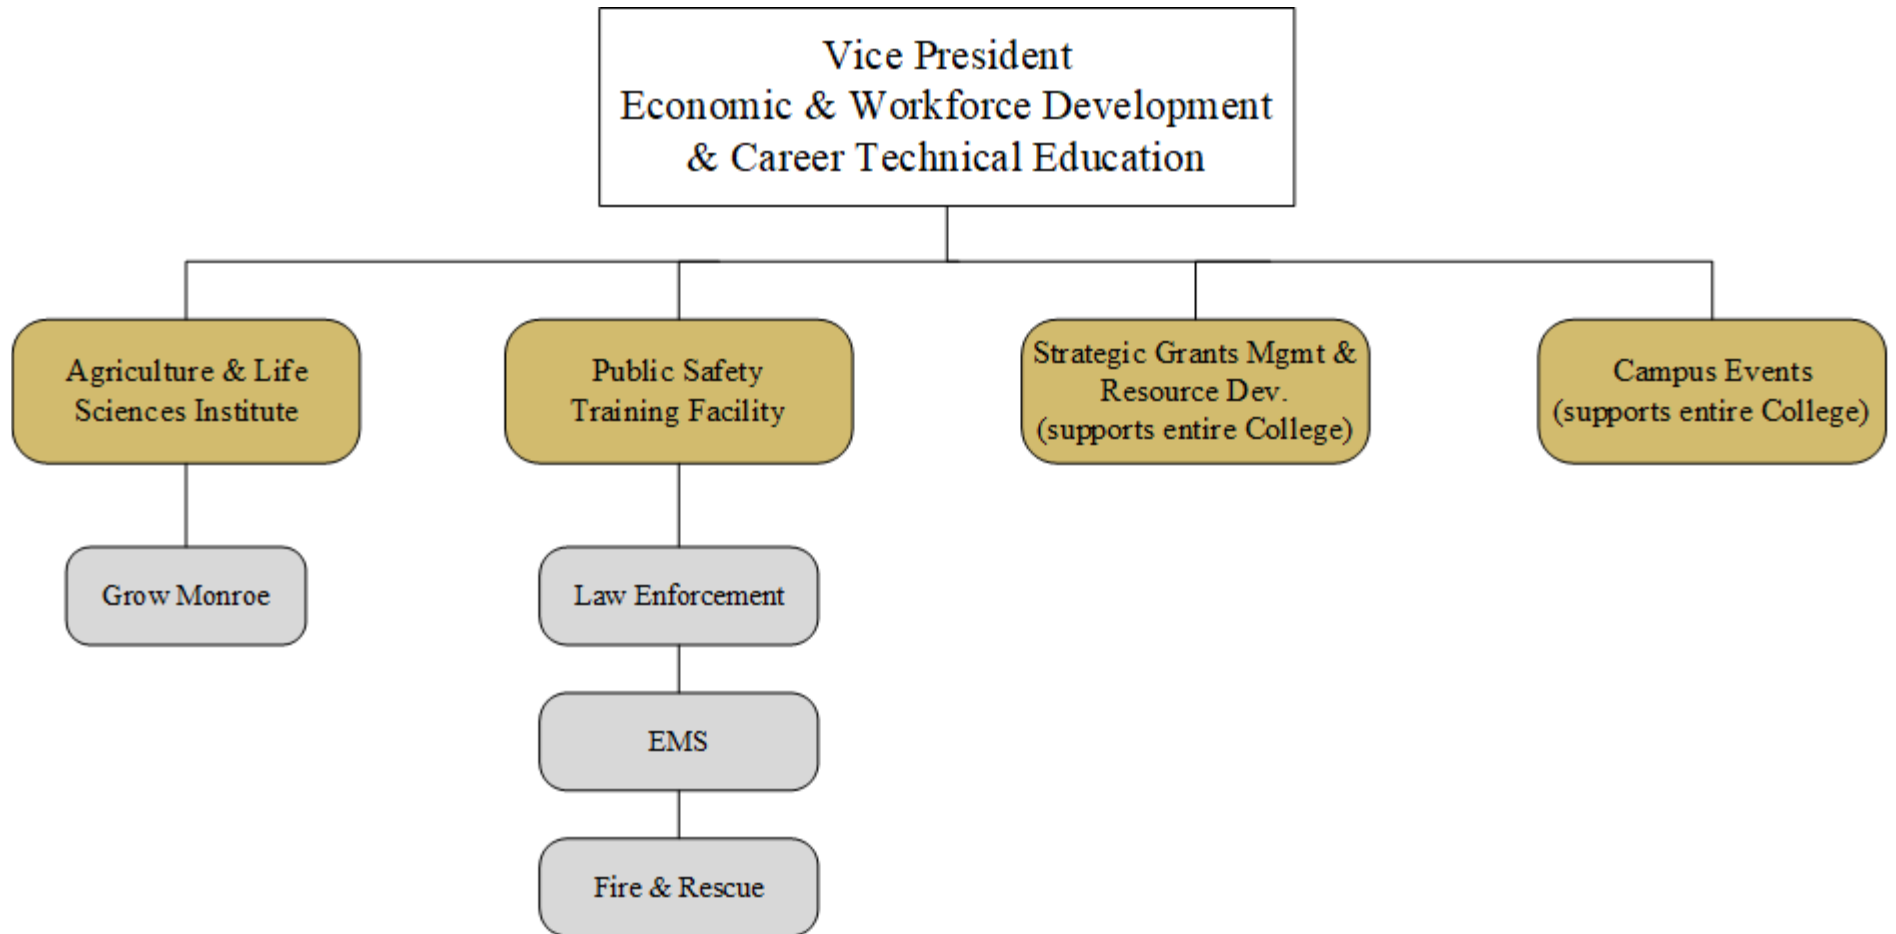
Vice President
Economic & Workforce Development
& Career Technical Education

Agriculture & Life
Sciences Institute

Grow Monroe

Public Safety
Training Facility

Law Enforcement

EMS

Fire & Rescue

Strategic Grants Mgmt &
Resource Dev.
(supports entire College)

Campus Events
(supports entire College)